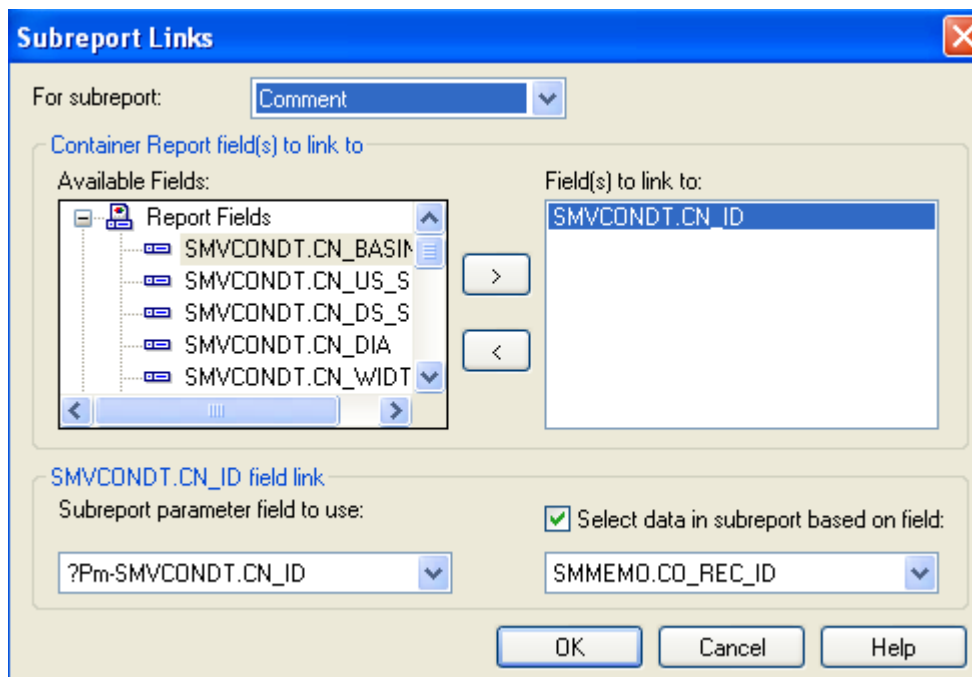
Subreport Links

For subreport: Comment

Container Report field(s) to link to

Available Fields:

Report Fields
SMVCONDT.CN_BASIN
SMVCONDT.CN_US_S
SMVCONDT.CN_DS_S
SMVCONDT.CN_DIA
SMVCONDT.CN_WIDT

>
<

Field(s) to link to:

SMVCONDT.CN_ID

SMVCONDT.CN_ID field link

Subreport parameter field to use:

?Pm-SMVCONDT.CN_ID

Select data in subreport based on field:

SMMEMO.CO_REC_ID

OK Cancel Help